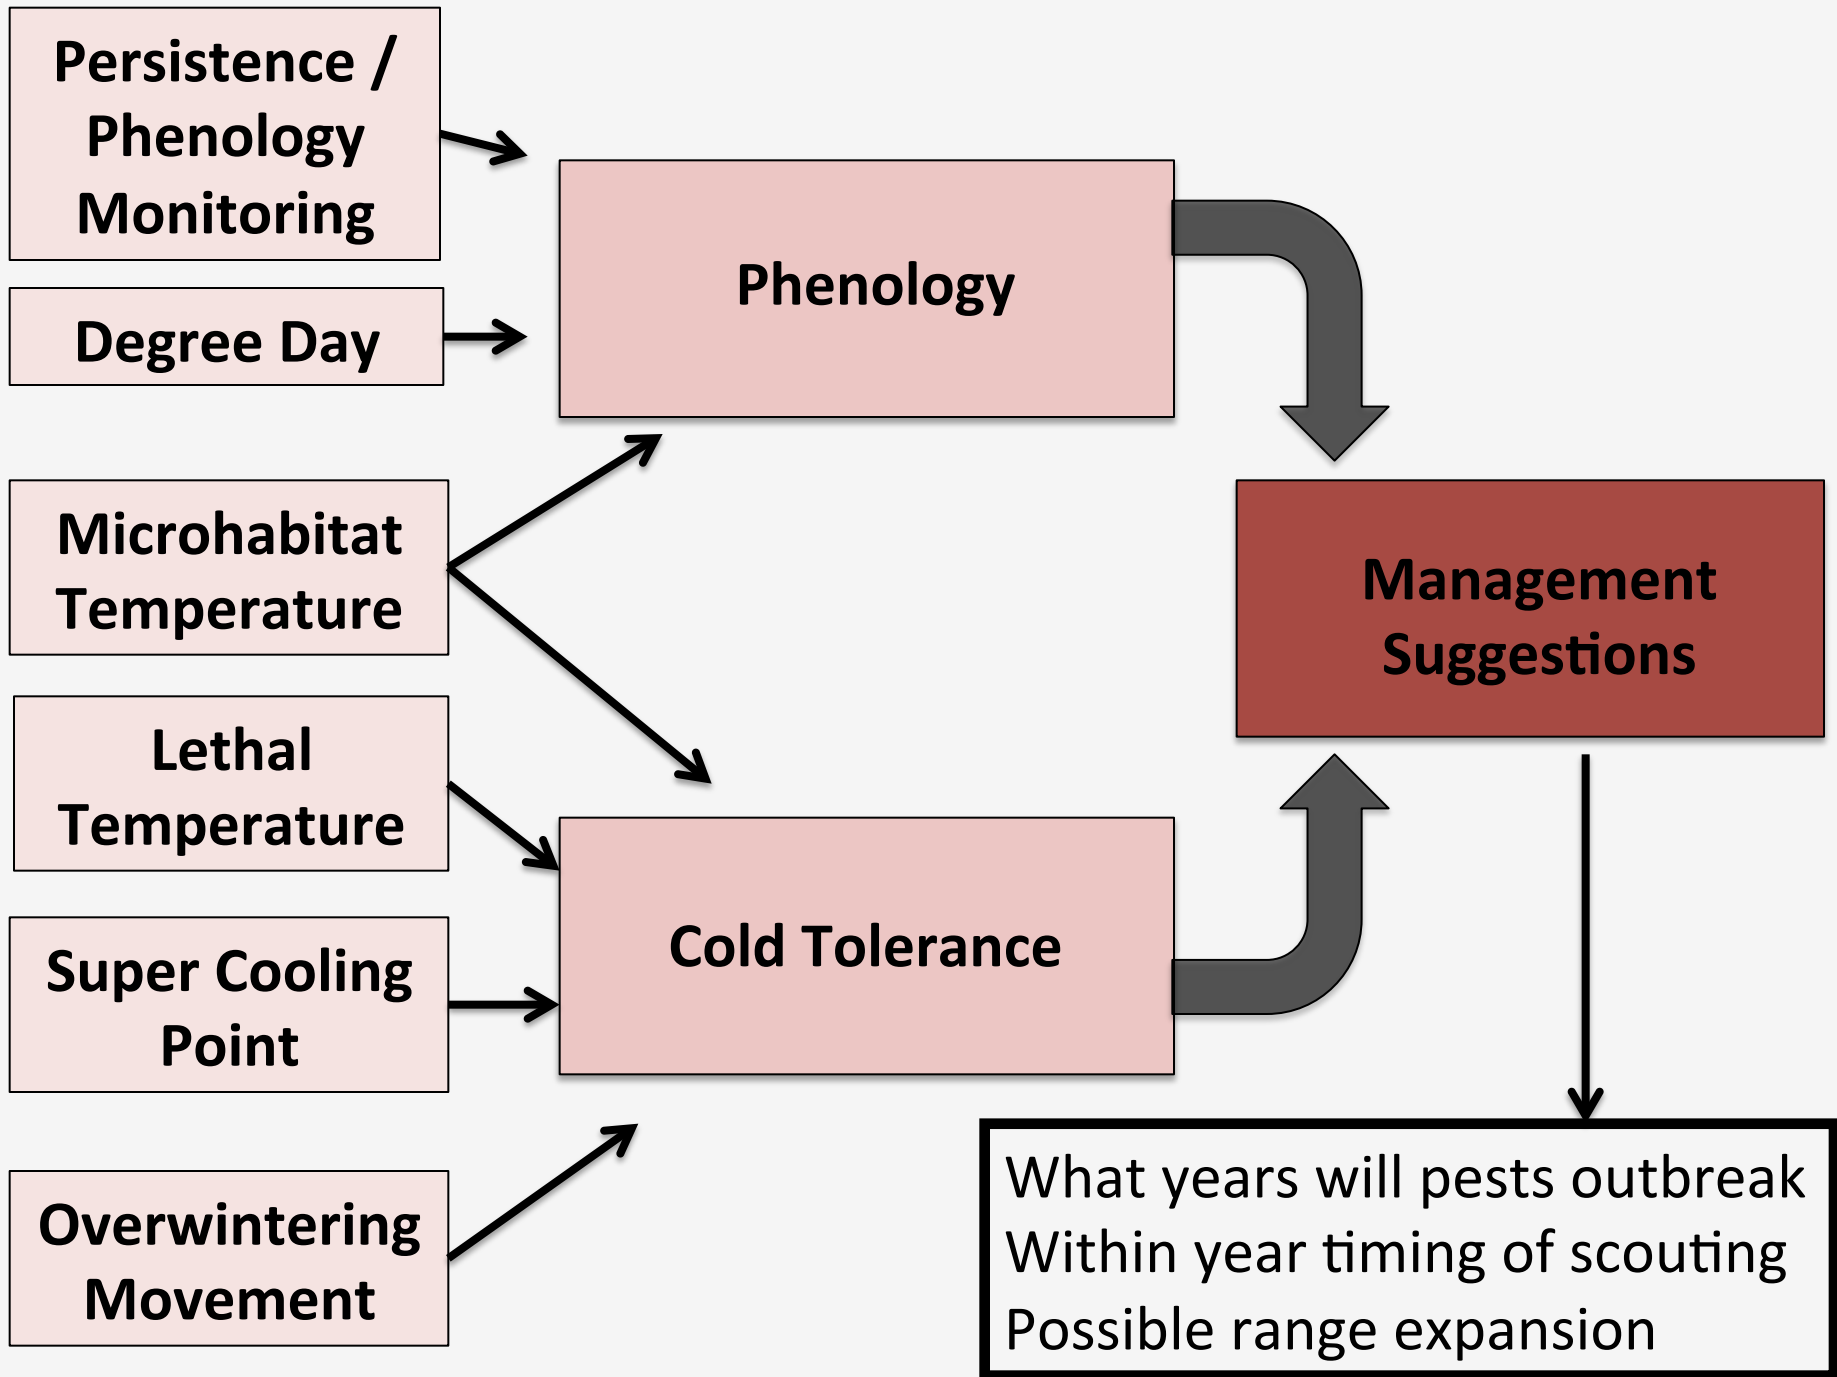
Persistence / Phenology Monitoring

Degree Day

Phenology

Microhabitat Temperature

Management Suggestions

Lethal Temperature

Super Cooling Point

Cold Tolerance

Overwintering Movement

What years will pests outbreak
Within year timing of scouting
Possible range expansion